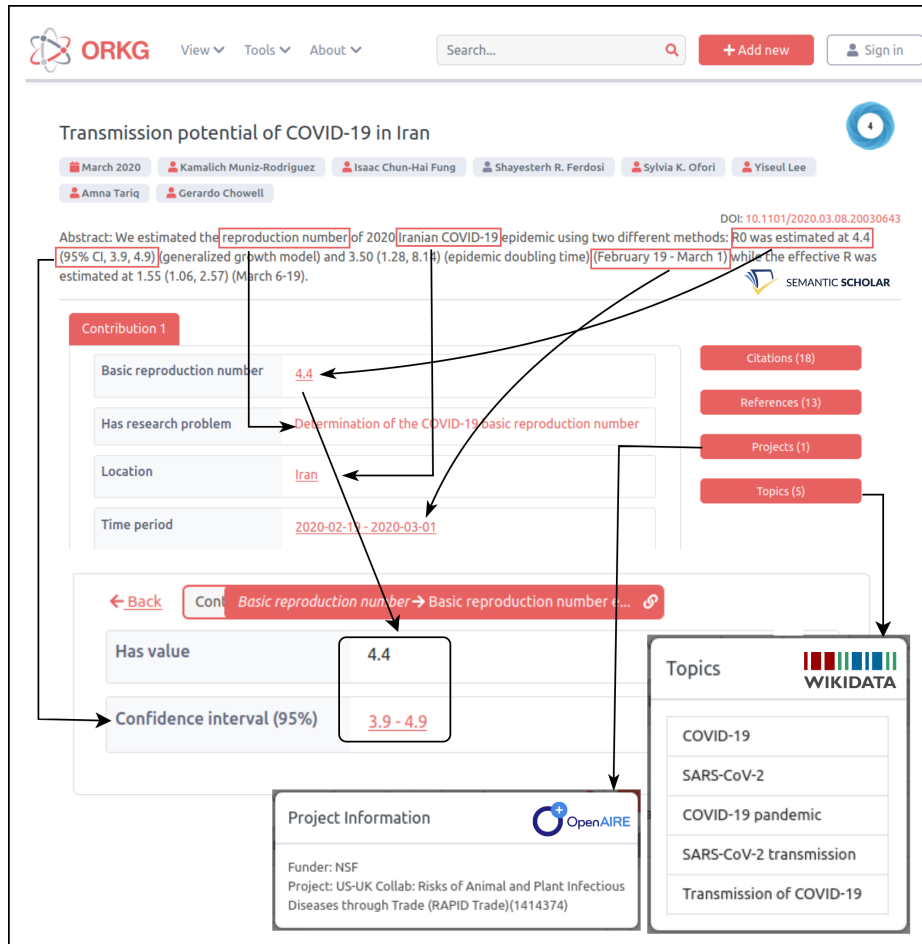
ORKG View Tools About Search... + Add new Sign in

Transmission potential of COVID-19 in Iran

4

March 2020 Kamalich Muniz-Rodriguez Isaac Chun-Hai Fung Shayesterh R. Ferdosi Sylvia K. Ofori Yiseul Lee Amna Tariq Gerardo Chowell

DOI: 10.1101/2020.03.08.20030643

Abstract: We estimated the reproduction number of 2020 Iranian COVID-19 epidemic using two different methods: R0 was estimated at 4.4 (95% CI, 3.9, 4.9) (generalized growth model) and 3.50 (1.28, 8.14) (epidemic doubling time) (February 19 - March 1) while the effective R was estimated at 1.55 (1.06, 2.57) (March 6-19).

SEMANTIC SCHOLAR

Contribution 1

| Basic reproduction number | 4.4 |
|---|---|
| Has research problem | Determination of the COVID-19 basic reproduction number |
| Location | Iran |
| Time period | 2020-02-19 - 2020-03-01 |

Citations (18)
References (13)
Projects (1)
Topics (5)

← Back Cont Basic reproduction number → Basic reproduction number e...

| Has value | 4.4 |
|---|---|
| Confidence interval (95%) | 3.9 - 4.9 |

Topics WIKIDATA

COVID-19
SARS-CoV-2
COVID-19 pandemic
SARS-CoV-2 transmission
Transmission of COVID-19

Project Information OpenAIRE

Funder: NSF
Project: US-UK Collab: Risks of Animal and Plant Infectious Diseases through Trade (RAPID Trade)(1414374)